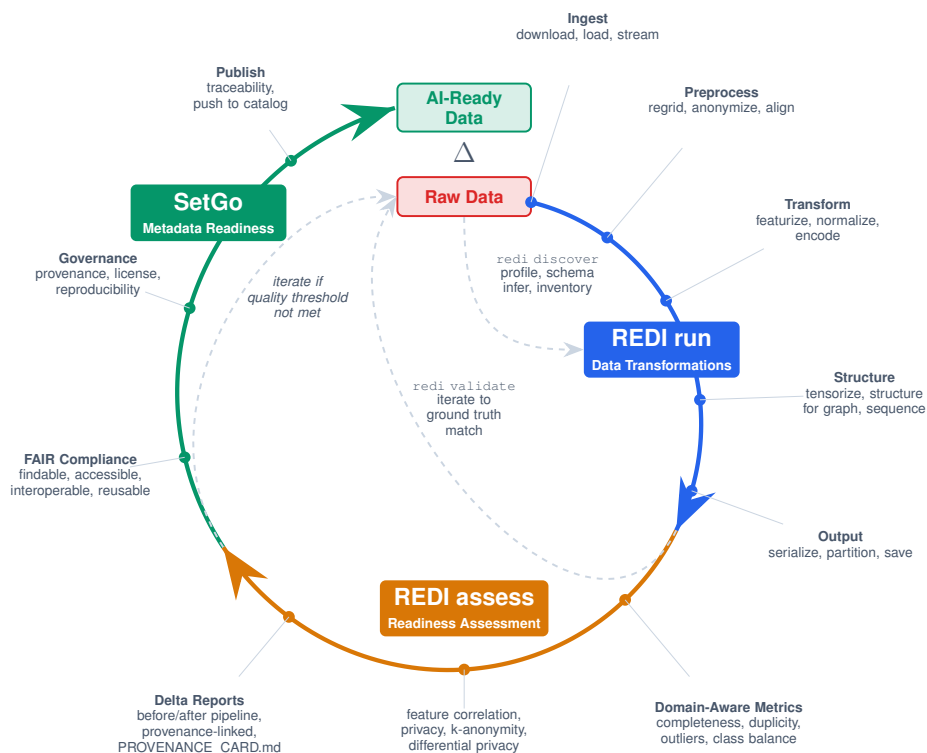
Ingest
download, load, stream

Publish
traceability,
push to catalog

AI-Ready
Data

$\Delta$

Preprocess
regrid, anonymize, align

Raw Data

SetGo
Metadata Readiness

Transform
featurize, normalize,
encode

Governance
provenance, license,
reproducibility

redi discover
profile, schema
infer, inventory

iterate if
quality threshold
not met

REDI run
Data Transformations

redi validate
iterate to
ground truth
match

Structure
tensorize, structure
for graph, sequence

FAIR Compliance
findable, accessible,
interoperable, reusable

Output
serialize, partition, save

REDI assess
Readiness Assessment

Delta Reports
before/after pipeline,
provenance-linked,
PROVENANCE_CARD.md

feature correlation,
privacy, k-anonymity,
differential privacy

Domain-Aware Metrics
completeness, duplicity,
outliers, class balance